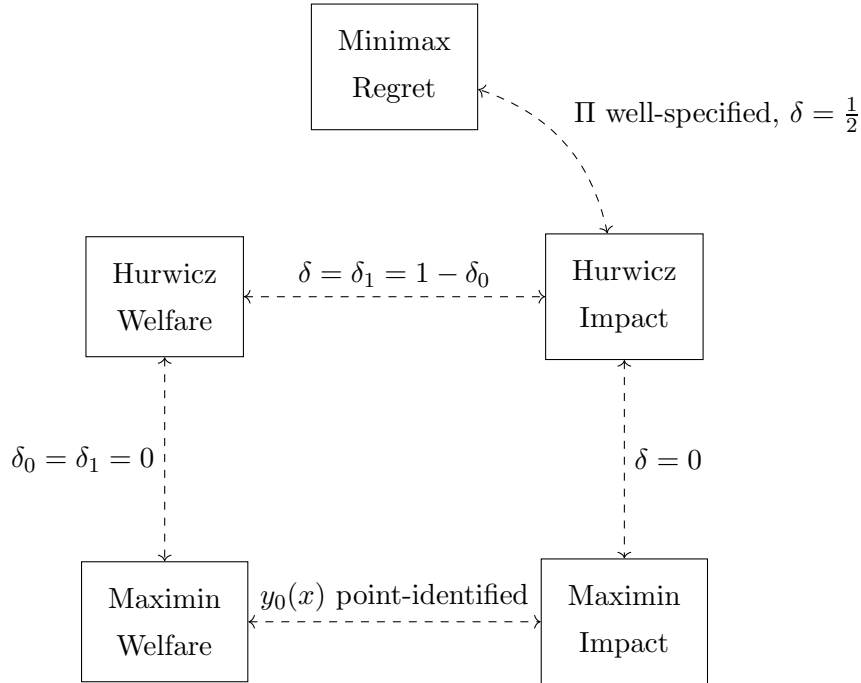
Minimax Regret

$\Pi$ well-specified, $\delta = \frac{1}{2}$

Hurwicz Welfare

$\delta = \delta_1 = 1 - \delta_0$

Hurwicz Impact

$\delta_0 = \delta_1 = 0$

$\delta = 0$

Maximin Welfare

$y_0(x)$ point-identified

Maximin Impact